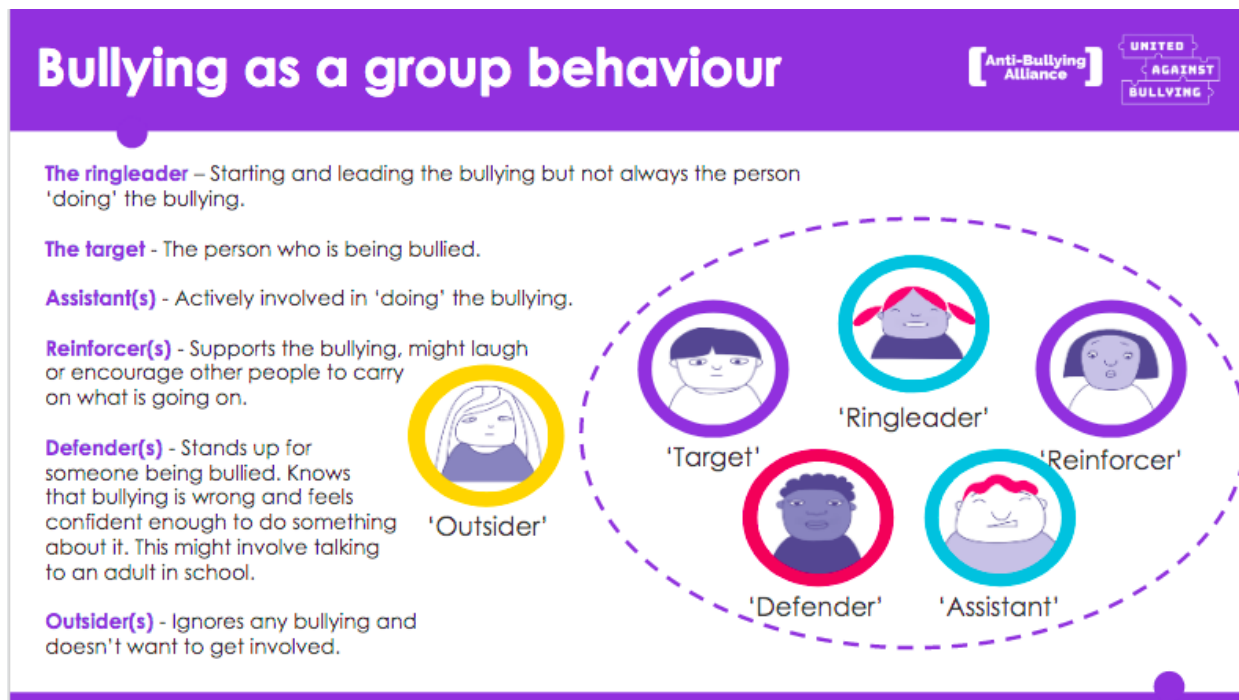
Bullying as a group behaviour

Anti-Bullying Alliance

UNITED AGAINST BULLYING

The ringleader – Starting and leading the bullying but not always the person 'doing' the bullying.

The target - The person who is being bullied.

Assistant(s) - Actively involved in 'doing' the bullying.

Reinforcer(s) - Supports the bullying, might laugh or encourage other people to carry on what is going on.

Defender(s) - Stands up for someone being bullied. Knows that bullying is wrong and feels confident enough to do something about it. This might involve talking to an adult in school.

Outsider(s) - Ignores any bullying and doesn't want to get involved.

'Outsider'

'Target'

'Ringleader'

'Reinforcer'

'Defender'

'Assistant'